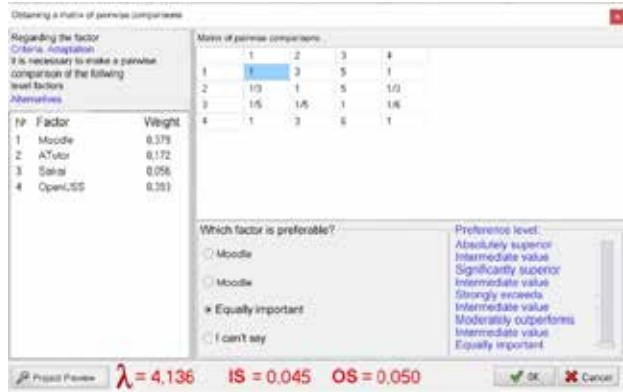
Obtaining a matrix of pairwise comparisons

Regarding the factor
Criteria: Adaptation
It is necessary to make a pairwise comparison of the following level factors
Alternatives

| № | Factor | Weight |
|---|---|---|
| 1 | Moodle | 0,379 |
| 2 | ATutor | 0,172 |
| 3 | Sakai | 0,056 |
| 4 | OpenUSS | 0,393 |

Matrix of pairwise comparisons

| | 1 | 2 | 3 | 4 |
|---|---|---|---|---|
| 1 | 1 | 3 | 5 | 1 |
| 2 | 1/3 | 1 | 5 | 1/3 |
| 3 | 1/5 | 1/5 | 1 | 1/6 |
| 4 | 1 | 3 | 6 | 1 |

Which factor is preferable?

Moodle

Moodle

Equally important

I can't say

Preference level:
Absolutely superior
Intermediate value
Significantly superior
Intermediate value
Strongly exceeds
Intermediate value
Moderately outperforms
Intermediate value
Equally important

Project Preview $\lambda$ = 4,136 IS = 0,045 OS = 0,050 OK Cancel